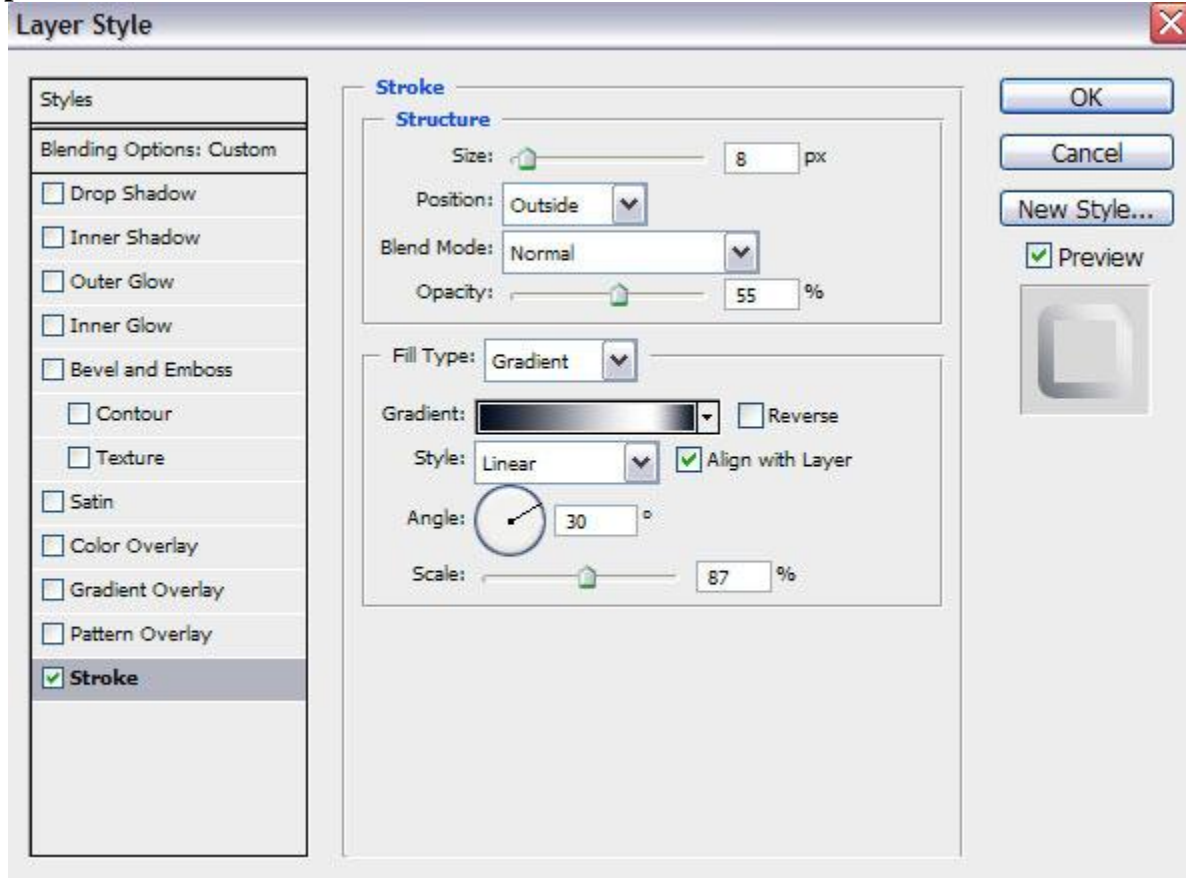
Layer Style

Styles
Blending Options: Custom
Drop Shadow
Inner Shadow
Outer Glow
Inner Glow
Bevel and Emboss
Contour
Texture
Satin
Color Overlay
Gradient Overlay
Pattern Overlay
Stroke

Stroke
Structure
Size: 8 px
Position: Outside
Blend Mode: Normal
Opacity: 55 %

Fill Type: Gradient
Gradient: Reverse
Style: Linear Align with Layer
Angle: 30 °
Scale: 87 %

OK
Cancel
New Style...
Preview